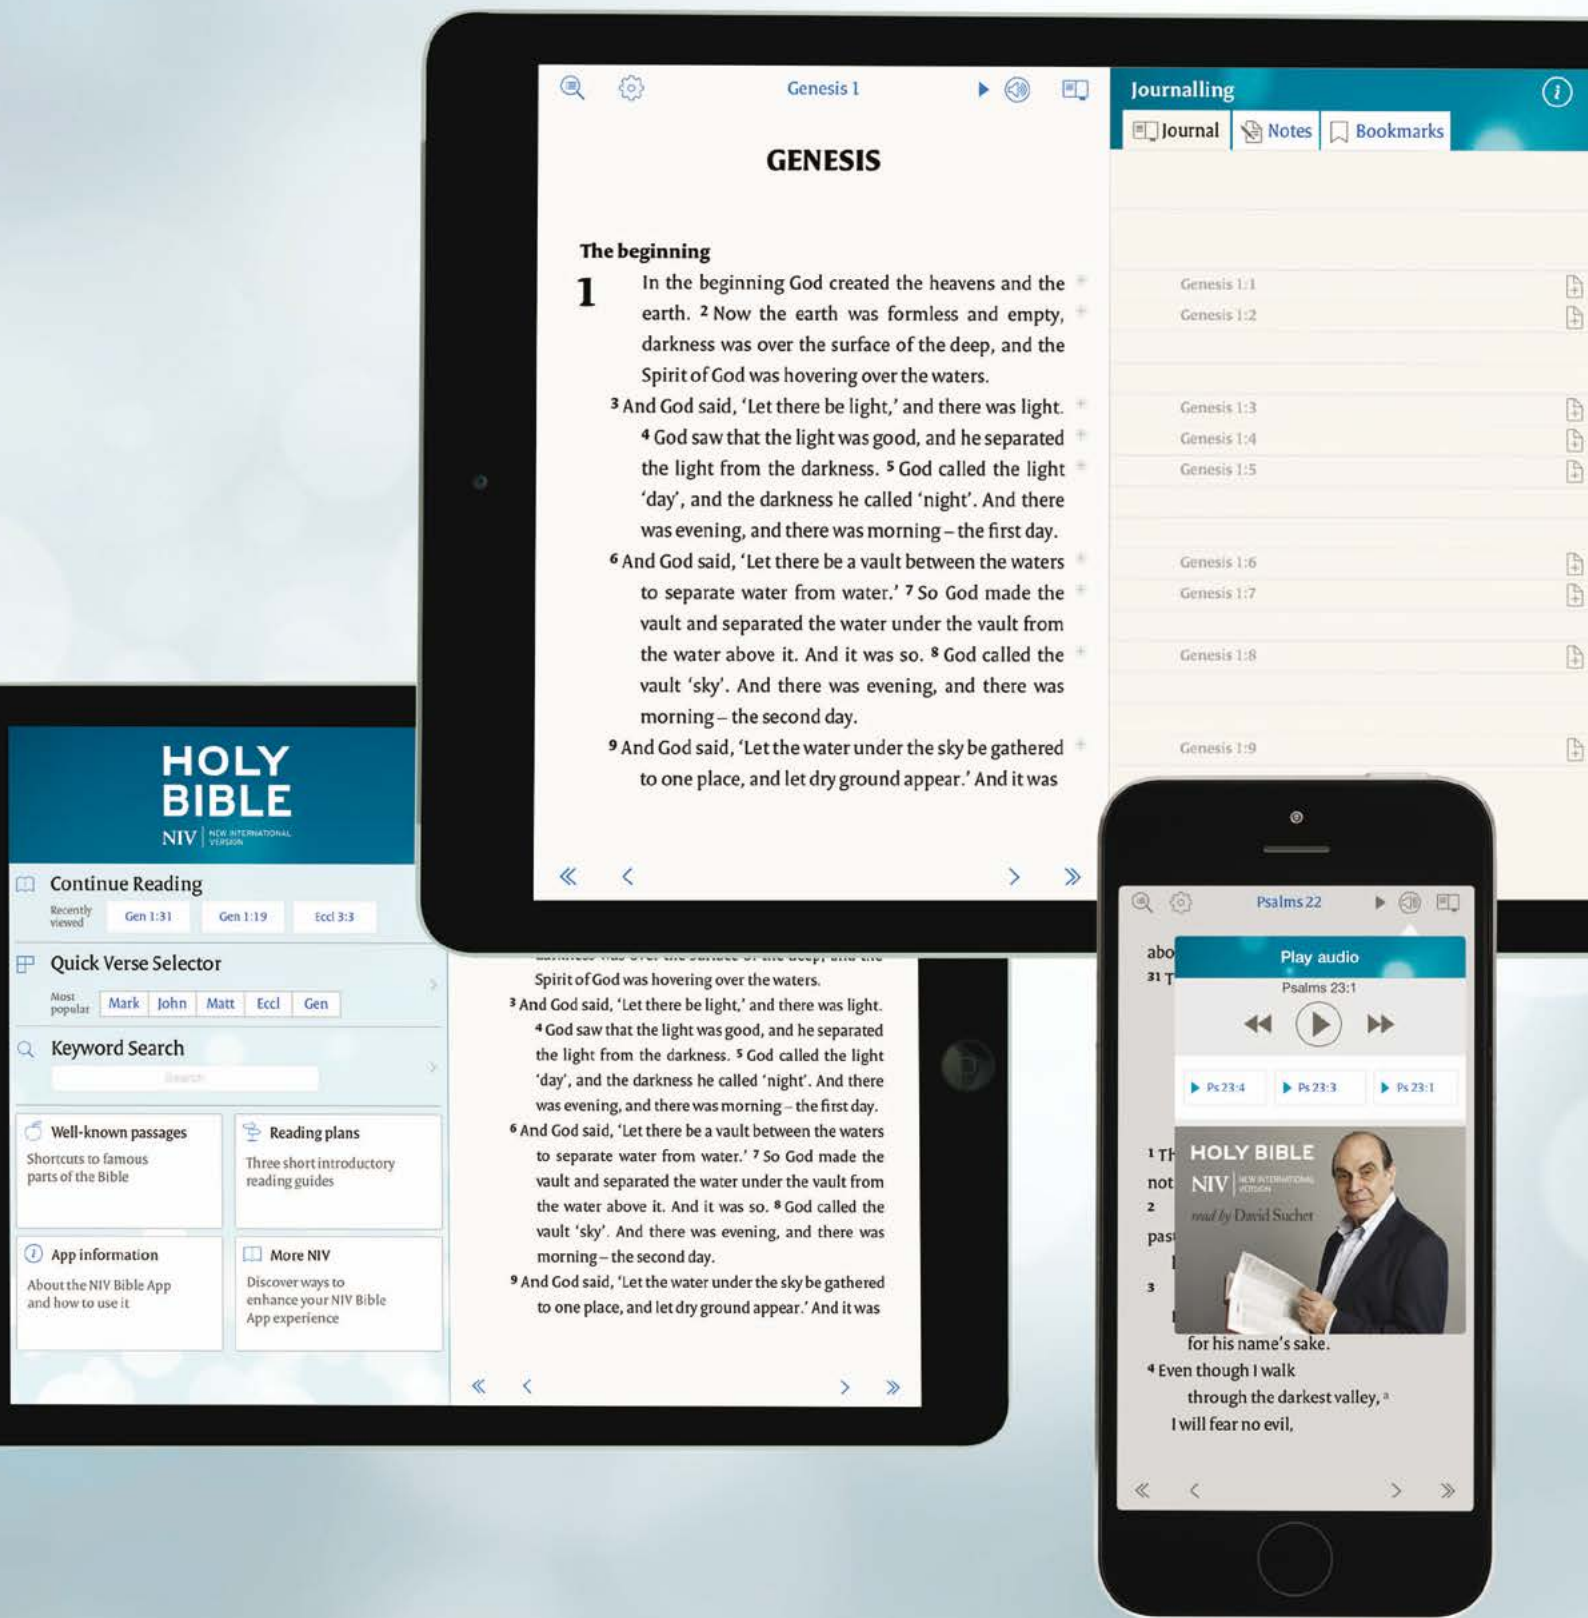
Genesis 1

GENESIS

The beginning

1 In the beginning God created the heavens and the earth. 2 Now the earth was formless and empty, darkness was over the surface of the deep, and the Spirit of God was hovering over the waters.

3 And God said, 'Let there be light,' and there was light. 4 God saw that the light was good, and he separated the light from the darkness. 5 God called the light 'day', and the darkness he called 'night'. And there was evening, and there was morning – the first day.

6 And God said, 'Let there be a vault between the waters to separate water from water.' 7 So God made the vault and separated the water under the vault from the water above it. And it was so. 8 God called the vault 'sky'. And there was evening, and there was morning – the second day.

9 And God said, 'Let the water under the sky be gathered to one place, and let dry ground appear.' And it was

Journalling

Journal | Notes | Bookmarks

Genesis 1:1
Genesis 1:2
Genesis 1:3
Genesis 1:4
Genesis 1:5
Genesis 1:6
Genesis 1:7
Genesis 1:8
Genesis 1:9

HOLY BIBLE
NIV | NEW INTERNATIONAL VERSION

Continue Reading
Recently viewed | Gen 1:31 | Gen 1:19 | Eccl 3:3

Quick Verse Selector
Most popular | Mark | John | Matt | Eccl | Gen

Keyword Search
Search

Well-known passages
Shortcuts to famous parts of the Bible

Reading plans
Three short introductory reading guides

App information
About the NIV Bible App and how to use it

More NIV
Discover ways to enhance your NIV Bible App experience

Spirit of God was hovering over the waters.

3 And God said, 'Let there be light,' and there was light. 4 God saw that the light was good, and he separated the light from the darkness. 5 God called the light 'day', and the darkness he called 'night'. And there was evening, and there was morning – the first day.

6 And God said, 'Let there be a vault between the waters to separate water from water.' 7 So God made the vault and separated the water under the vault from the water above it. And it was so. 8 God called the vault 'sky'. And there was evening, and there was morning – the second day.

9 And God said, 'Let the water under the sky be gathered to one place, and let dry ground appear.' And it was

Psalms 22

abo
31 T

Play audio
Psalms 23:1

Ps 23:4 | Ps 23:3 | Ps 23:1

1 Th
not
2
pas
3

HOLY BIBLE
NIV | NEW INTERNATIONAL VERSION
read by David Suchet

for his name's sake.
4 Even though I walk
through the darkest valley, a
I will fear no evil,